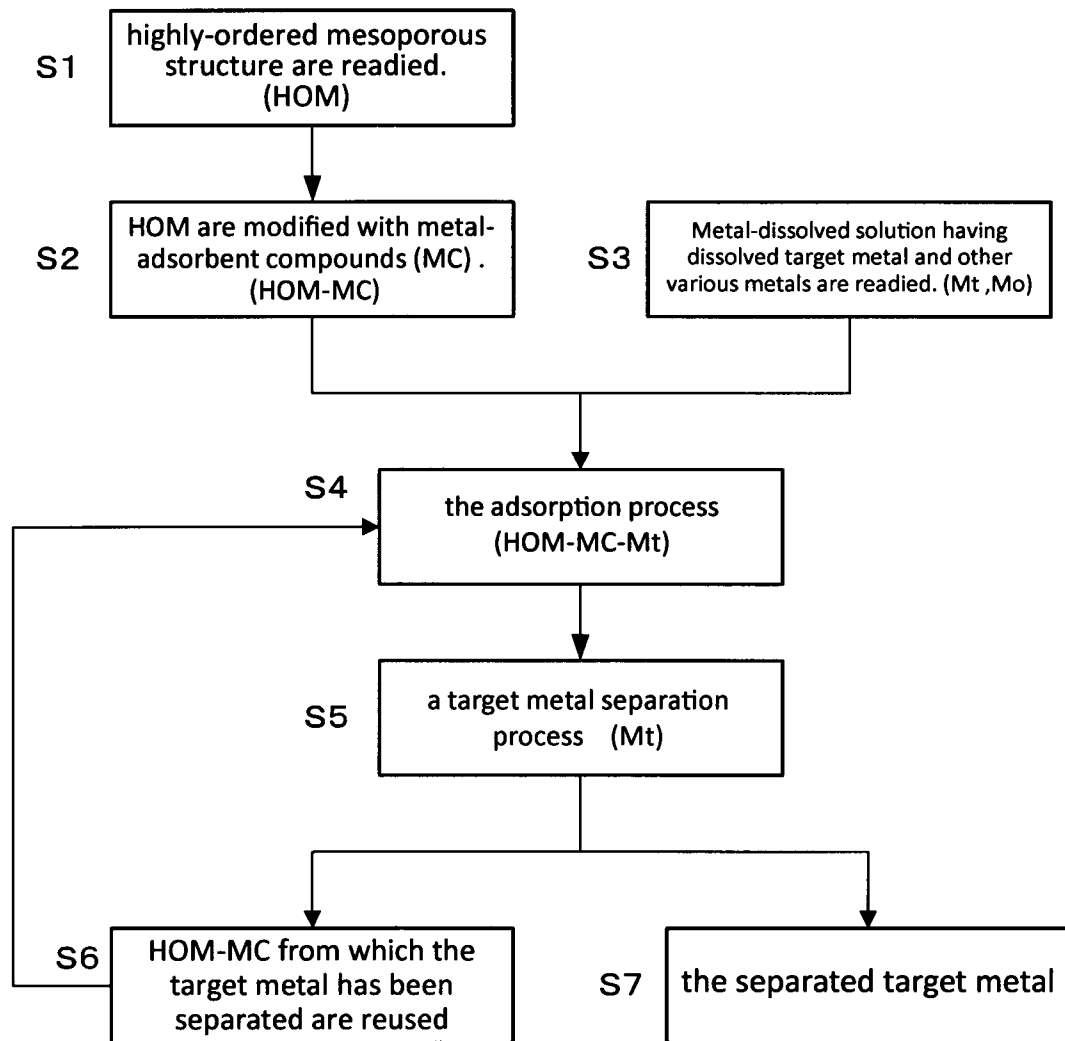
S1
highly-ordered mesoporous structure are readied. (HOM)

S2
HOM are modified with metal-adsorbent compounds (MC) . (HOM-MC)

S3
Metal-dissolved solution having dissolved target metal and other various metals are readied. (Mt ,Mo)

S4
the adsorption process (HOM-MC-Mt)

S5
a target metal separation process (Mt)

S6
HOM-MC from which the target metal has been separated are reused

S7
the separated target metal